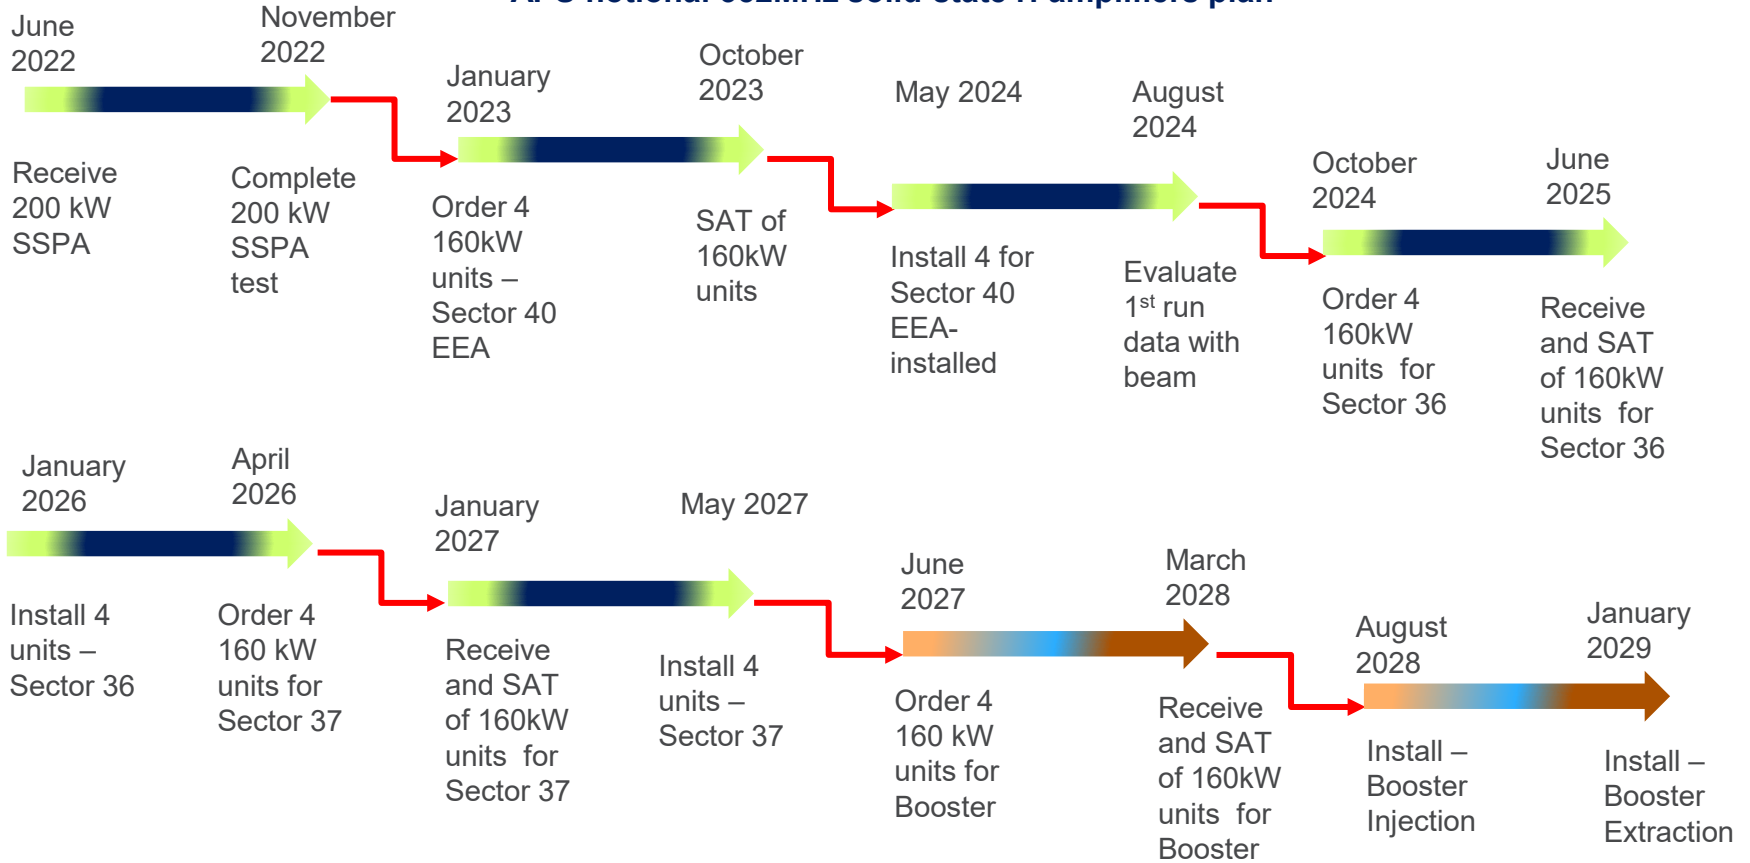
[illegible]

June 2022

November 2022

Receive 200 kW SSPA

Complete 200 kW SSPA test

January 2023

October 2023

Order 4 160kW units – Sector 40 EEA

SAT of 160kW units

May 2024

August 2024

Install 4 for Sector 40 EEA- installed

Evaluate 1$^{st}$ run data with beam

October 2024

June 2025

Order 4 160kW units for Sector 36

Receive and SAT of 160kW units for Sector 36

January 2026

April 2026

Install 4 units – Sector 36

Order 4 160 kW units for Sector 37

January 2027

May 2027

Receive and SAT of 160kW units for Sector 37

Install 4 units – Sector 37

June 2027

March 2028

Order 4 160 kW units for Booster

Receive and SAT of 160kW units for Booster

August 2028

January 2029

Install – Booster Injection

Install – Booster Extraction